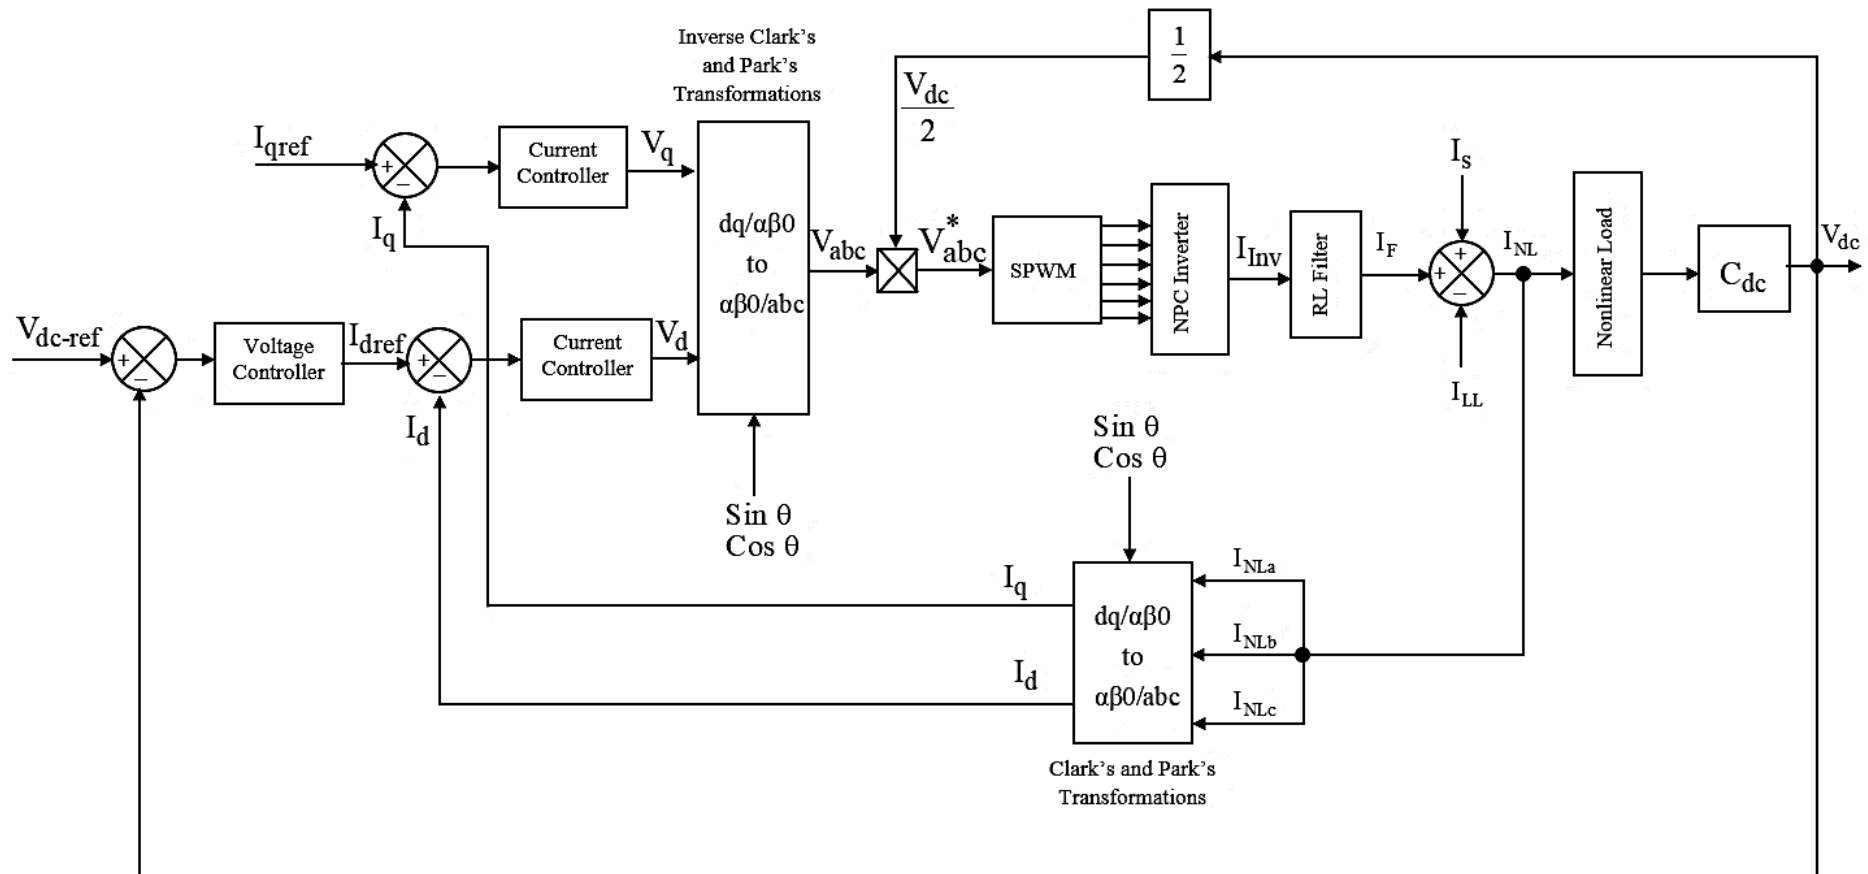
Inverse Clark's and Park's Transformations

$\frac{1}{2}$

$\frac{V_{dc}}{2}$

$I_{qref}$

+

−

Current Controller

$V_q$

$I_q$

dq/αβ0 to αβ0/abc

$V_{abc}$

$V^*_{abc}$

SPWM

NPC Inverter

$I_{Inv}$

RL Filter

$I_F$

$I_s$

+

+

−

$I_{NL}$

Nonlinear Load

$C_{dc}$

$V_{dc}$

$I_{LL}$

$V_{dc\text{-}ref}$

+

−

Voltage Controller

$I_{dref}$

+

−

Current Controller

$V_d$

$I_d$

Sin θ
Cos θ

Sin θ
Cos θ

$I_q$

$I_d$

dq/αβ0 to αβ0/abc

$I_{NLa}$

$I_{NLb}$

$I_{NLc}$

Clark's and Park's Transformations